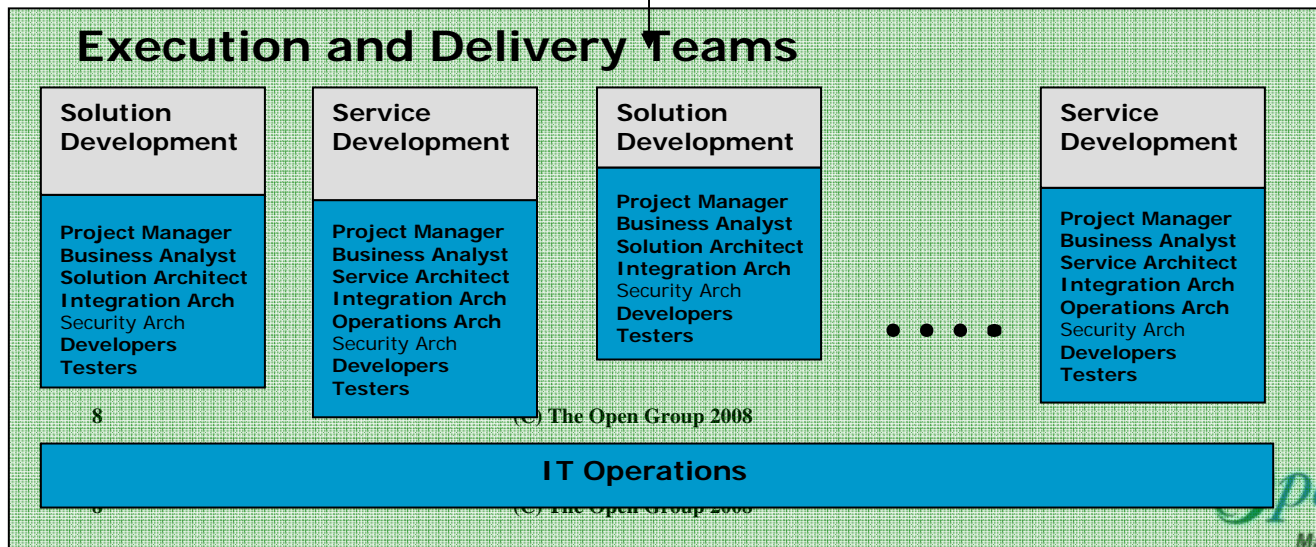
Execution and Delivery Teams

Solution Development

Project Manager
Business Analyst
Solution Architect
Integration Arch
Security Arch
Developers
Testers

Service Development

Project Manager
Business Analyst
Service Architect
Integration Arch
Operations Arch
Security Arch
Developers
Testers

Solution Development

Project Manager
Business Analyst
Solution Architect
Integration Arch
Security Arch
Developers
Testers

• • • •

Service Development

Project Manager
Business Analyst
Service Architect
Integration Arch
Operations Arch
Security Arch
Developers
Testers

8 (C) The Open Group 2008

IT Operations

8 (C) The Open Group 2008